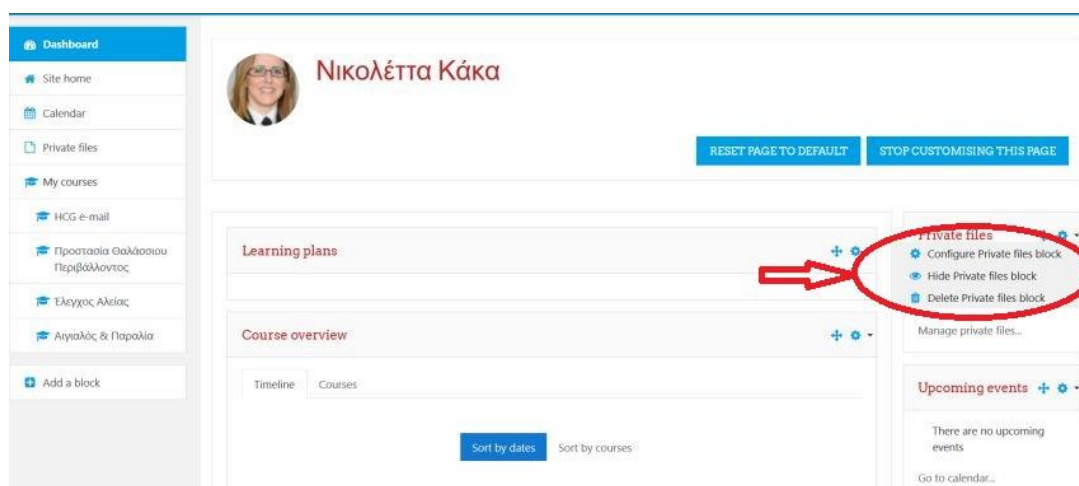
Dashboard
Site home
Calendar
Private files
My courses
HCG e-mail
Προστασία Θαλάσσιου Περιβάλλοντος
Έλεγχος Αλείας
Αιγιαλός & Παραλία
Add a block

Νικολέττα Κάκα

RESET PAGE TO DEFAULT
STOP CUSTOMISING THIS PAGE

Learning plans

Private files
Configure Private files block
Hide Private files block
Delete Private files block
Manage private files...

Course overview

Timeline
Courses

Sort by dates
Sort by courses

Upcoming events
There are no upcoming events
Go to calendar...